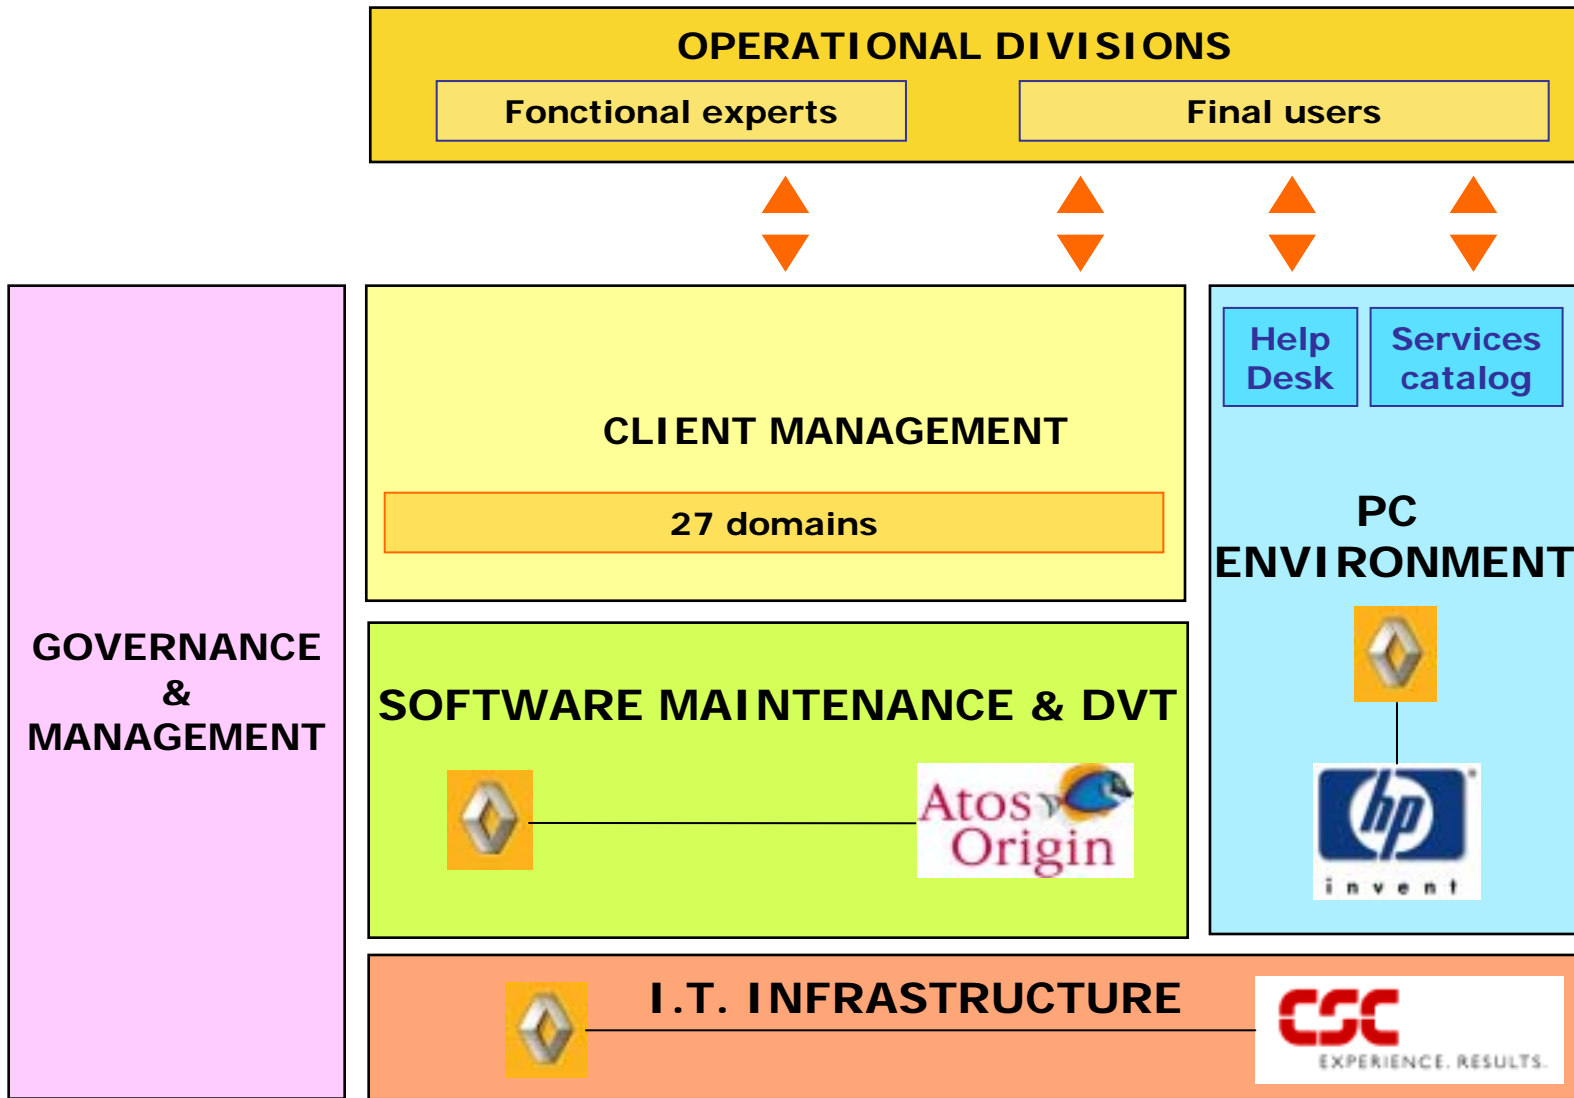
OPERATIONAL DIVISIONS

Fonctional experts

Final users

GOVERNANCE & MANAGEMENT

CLIENT MANAGEMENT

27 domains

Help Desk

Services catalog

PC ENVIRONMENT

SOFTWARE MAINTENANCE & DVT

Atos Origin

hp invent

I.T. INFRASTRUCTURE

CSC EXPERIENCE. RESULTS.